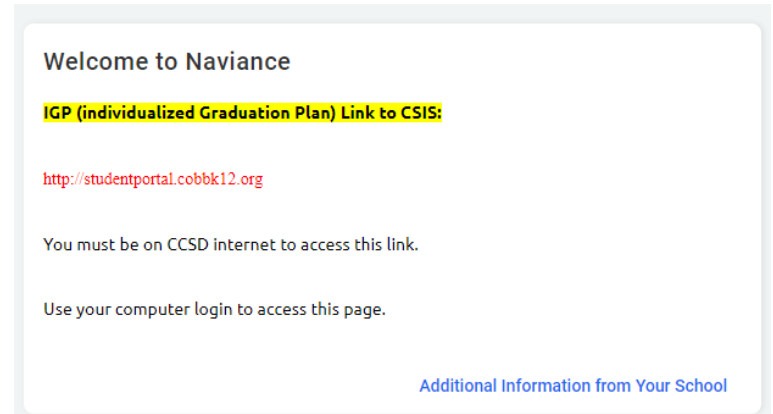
Welcome to Naviance

IGP (individualized Graduation Plan) Link to CSIS:

http://studentportal.cobbk12.org

You must be on CCSD internet to access this link.

Use your computer login to access this page.

Additional Information from Your School